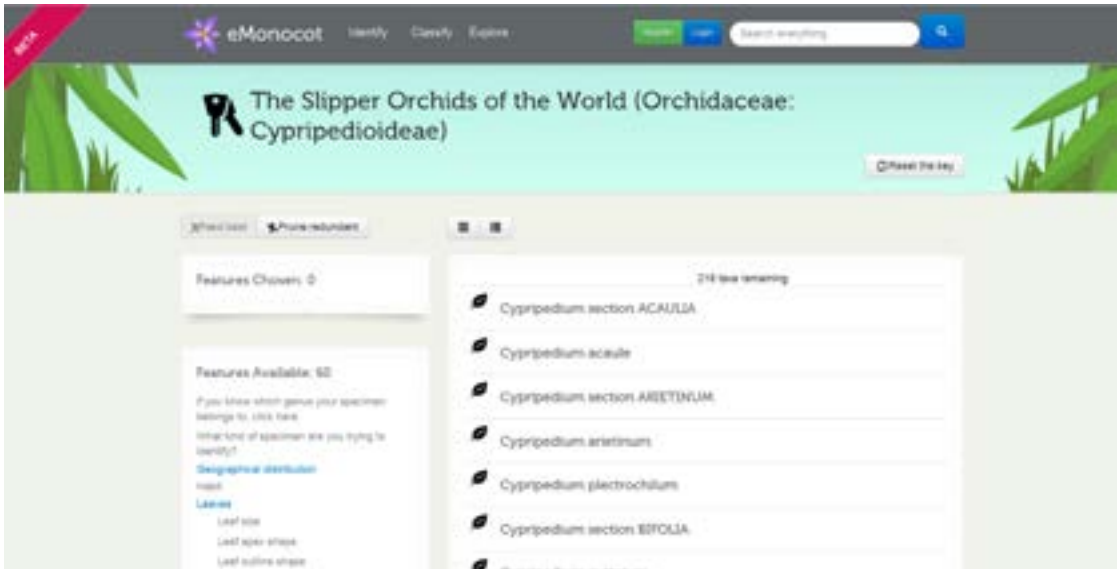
BETA

eMonocot Identify Classify Explore

Register Login Search everything

The Slipper Orchids of the World (Orchidaceae: Cypripedioideae)

Reset the key

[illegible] Prune redundant

Features Chosen: 0

Features Available: 60

If you know which genus your specimen belongs to, click here

What kind of specimen are you trying to identify?

Geographical distribution

Habit

Leaves

Leaf size

Leaf apex shape

Leaf outline shape

218 taxa remaining

Cypripedium section ACAULIA

Cypripedium acaule

Cypripedium section ARIETINUM

Cypripedium arietinum

Cypripedium plectrochilum

Cypripedium section BIFOLIA

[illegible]